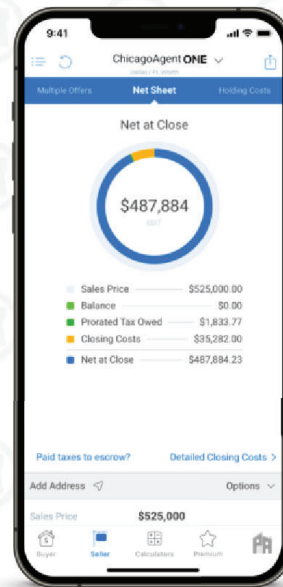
9:41

ChicagoAgent ONE

Dallas / Ft. Worth

Multiple Offers

Net Sheet

Holding Costs

Net at Close

$487,884

NET

Sales Price $525,000.00

Balance $0.00

Prorated Tax Owed $1,833.77

Closing Costs $35,282.00

Net at Close $487,884.23

Paid taxes to escrow?

Detailed Closing Costs >

Add Address

Options

Sales Price $525,000

Buyer

Seller

Calculators

Premium